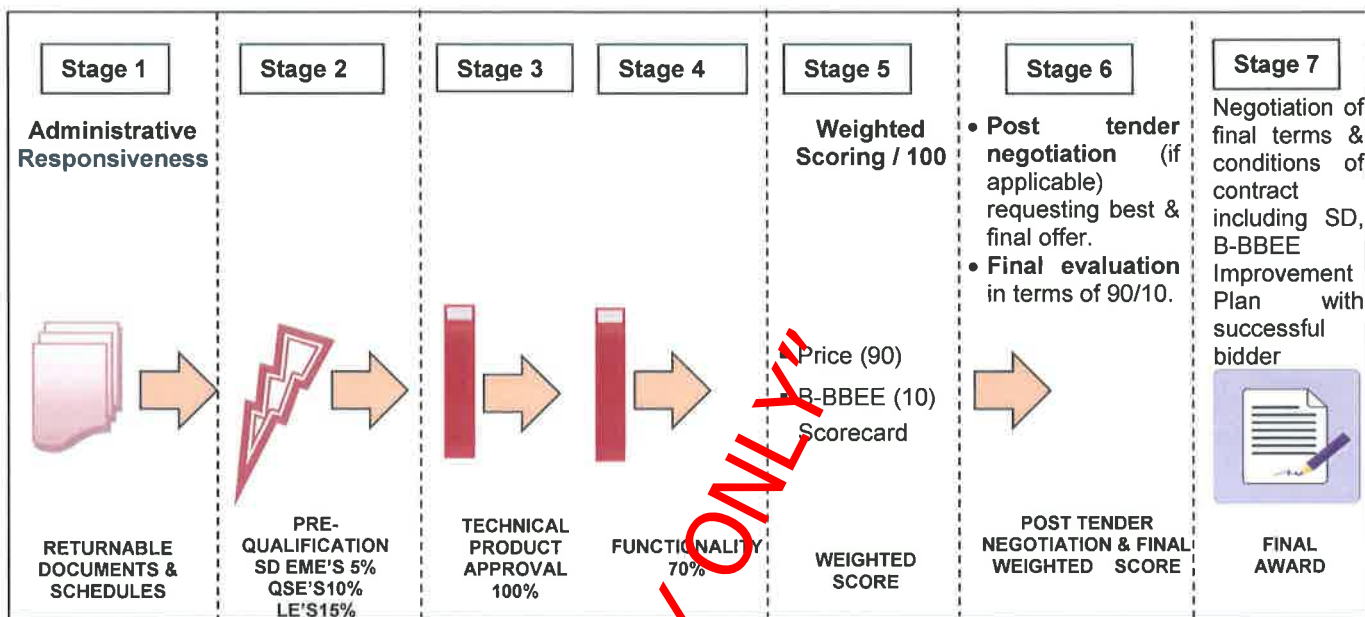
Stage 1

Administrative Responsiveness

RETURNABLE DOCUMENTS & SCHEDULES

Stage 2

PRE-QUALIFICATION SD EME'S 5% QSE'S10% LE'S15%

Stage 3

TECHNICAL PRODUCT APPROVAL 100%

Stage 4

FUNCTIONALITY 70%

Stage 5

Weighted Scoring / 100

- Price (90)
- B-BBEE (10) Scorecard

WEIGHTED SCORE

Stage 6

- Post tender negotiation (if applicable) requesting best & final offer.
- Final evaluation in terms of 90/10.

POST TENDER NEGOTIATION & FINAL WEIGHTED SCORE

Stage 7

Negotiation of final terms & conditions of contract including SD, B-BBEE Improvement Plan with successful bidder

FINAL AWARD

"ONLY"